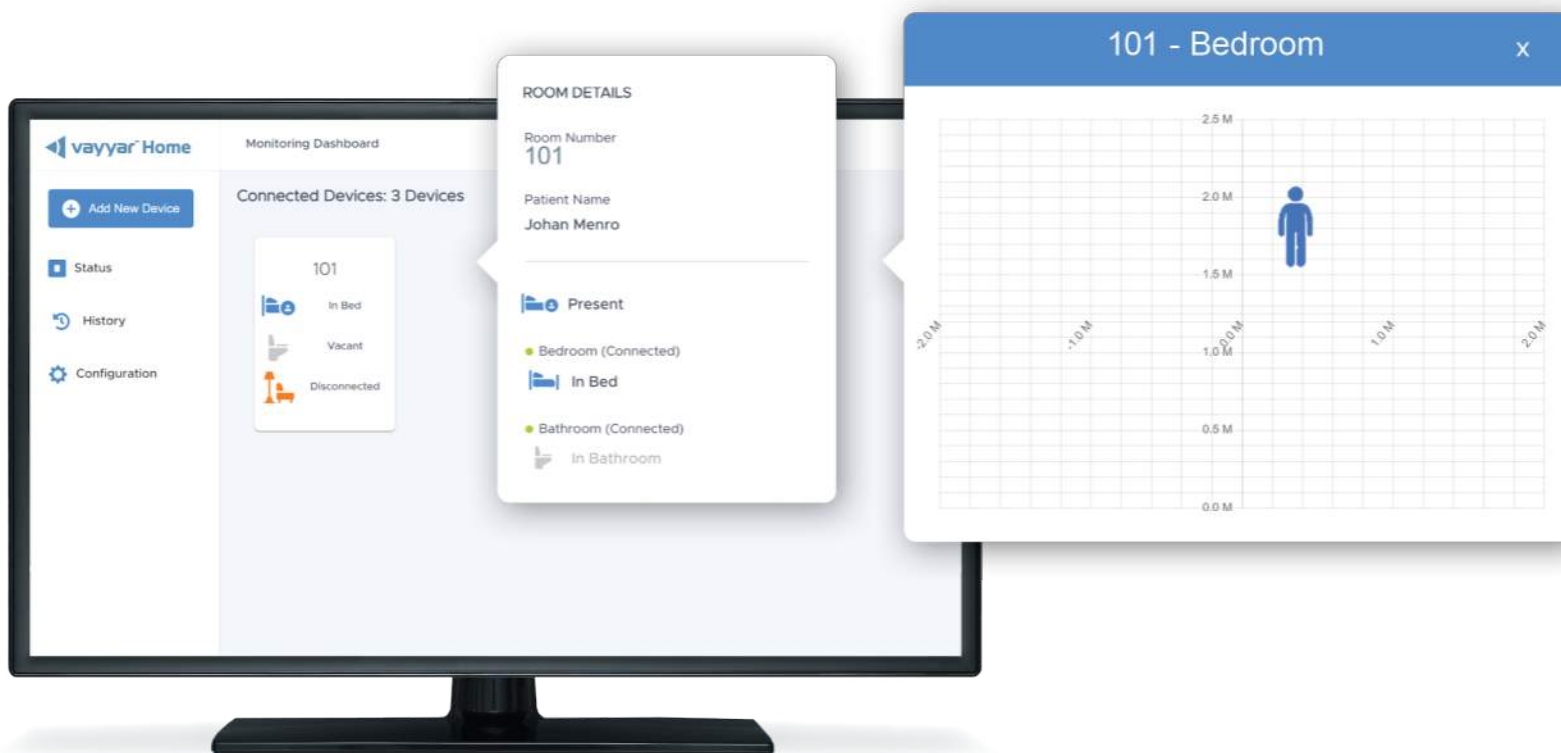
vayyar Home

Monitoring Dashboard

Add New Device

Status

History

Configuration

Connected Devices: 3 Devices

101

In Bed

Vacant

Disconnected

ROOM DETAILS

Room Number
101

Patient Name
Johan Menro

Present

Bedroom (Connected)

In Bed

Bathroom (Connected)

In Bathroom

101 - Bedroom

x

2.5 M

2.0 M

1.5 M

-2.0 M

-1.0 M

0.0 M

1.0 M

1.0 M

2.0 M

0.5 M

0.0 M